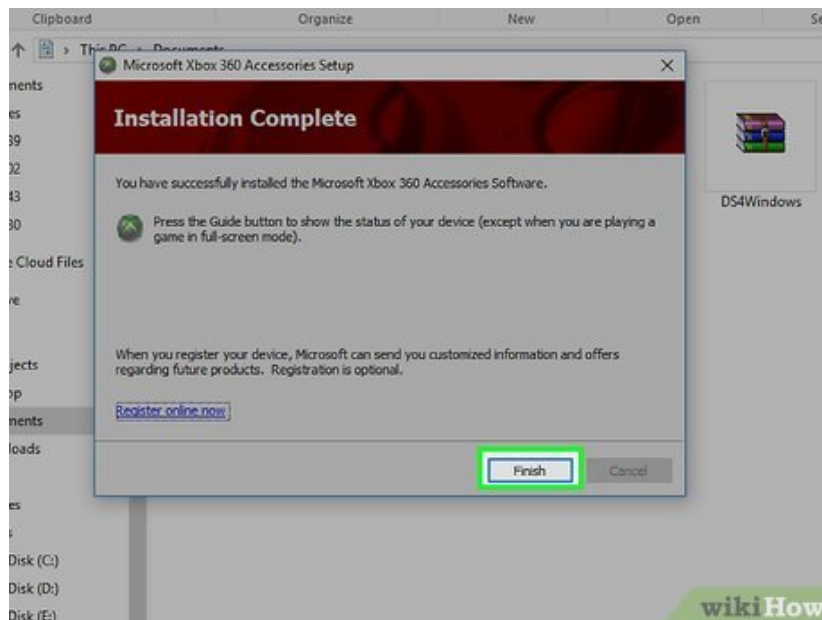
Clipboard
Organize
New
Open
Se

This PC > Documents

nents
es
39
02
43
30
e Cloud Files
re
jects
op
nents
loads
es
Disk (C:)
Disk (D:)
Disk (E:)

Microsoft Xbox 360 Accessories Setup

Installation Complete

You have successfully installed the Microsoft Xbox 360 Accessories Software.

Press the Guide button to show the status of your device (except when you are playing a game in full-screen mode).

When you register your device, Microsoft can send you customized information and offers regarding future products. Registration is optional.

Register online now

Finish
Cancel

DS4Windows

wikiHow